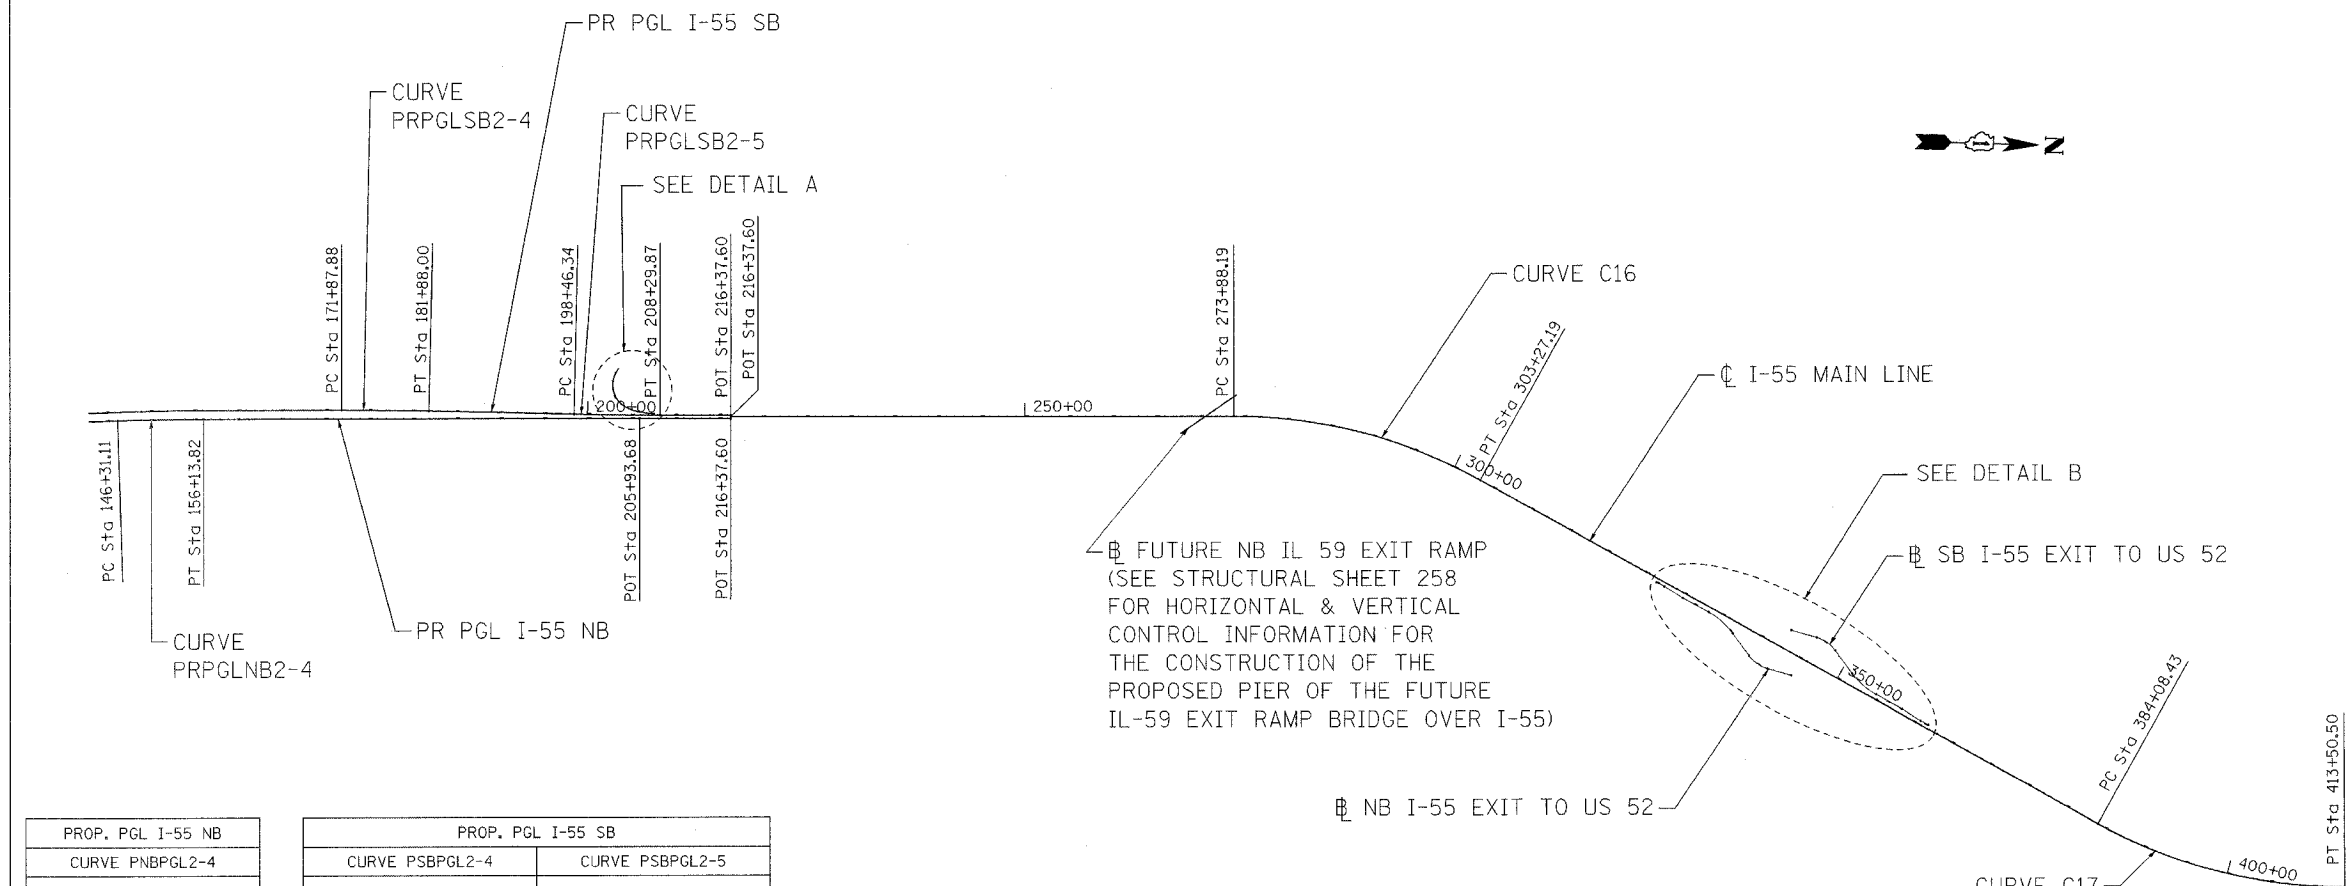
PR PGL I-55 SB

CURVE PRPGLSB2-4

CURVE PRPGLSB2-5

SEE DETAIL A

PC Sta 171+87.88

PT Sta 181+88.00

PC Sta 198+46.34

PT Sta 208+29.87

POT Sta 216+37.60

POT Sta 216+37.60

PC Sta 273+88.19

CURVE C16

PT Sta 303+27.19

℄ I-55 MAIN LINE

200+00

250+00

300+00

SEE DETAIL B

PC Sta 146+31.11

PT Sta 156+13.82

POT Sta 205+93.68

POT Sta 216+37.60

℄ FUTURE NB IL 59 EXIT RAMP (SEE STRUCTURAL SHEET 258 FOR HORIZONTAL & VERTICAL CONTROL INFORMATION FOR THE CONSTRUCTION OF THE PROPOSED PIER OF THE FUTURE IL-59 EXIT RAMP BRIDGE OVER I-55)

℄ SB I-55 EXIT TO US 52

350+00

CURVE PRPGLNB2-4

PR PGL I-55 NB

℄ NB I-55 EXIT TO US 52

PC Sta 384+08.43

PT Sta 413+50.50

400+00

CURVE C17

Z

| PROP. PGL I-55 NB |
|---|
| CURVE PNBPGL2-4 |

| PROP. PGL I-55 SB | |
|---|---|
| CURVE PSBPGL2-4 | CURVE PSBPGL2-5 |